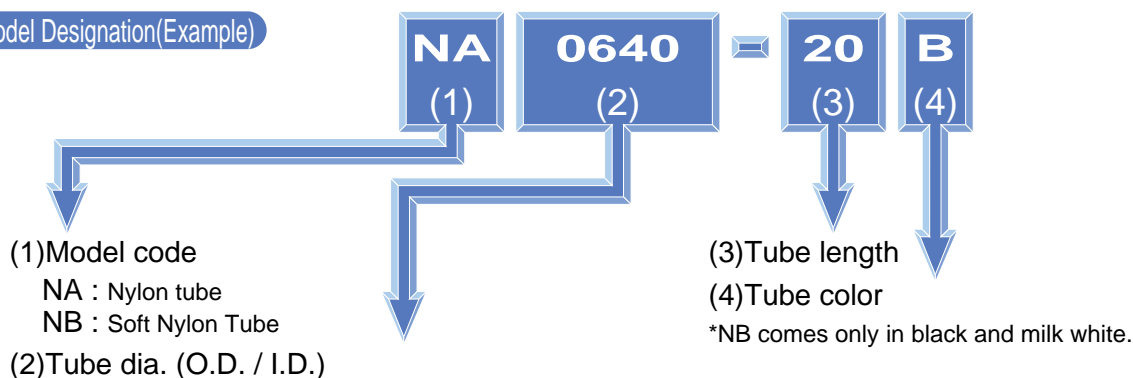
odel Designation(Example)

NA (1) 0640 (2) - 20 (3) B (4)

(1)Model code
NA : Nylon tube
NB : Soft Nylon Tube
(2)Tube dia. (O.D. / I.D.)

(3)Tube length
(4)Tube color
*NB comes only in black and milk white.